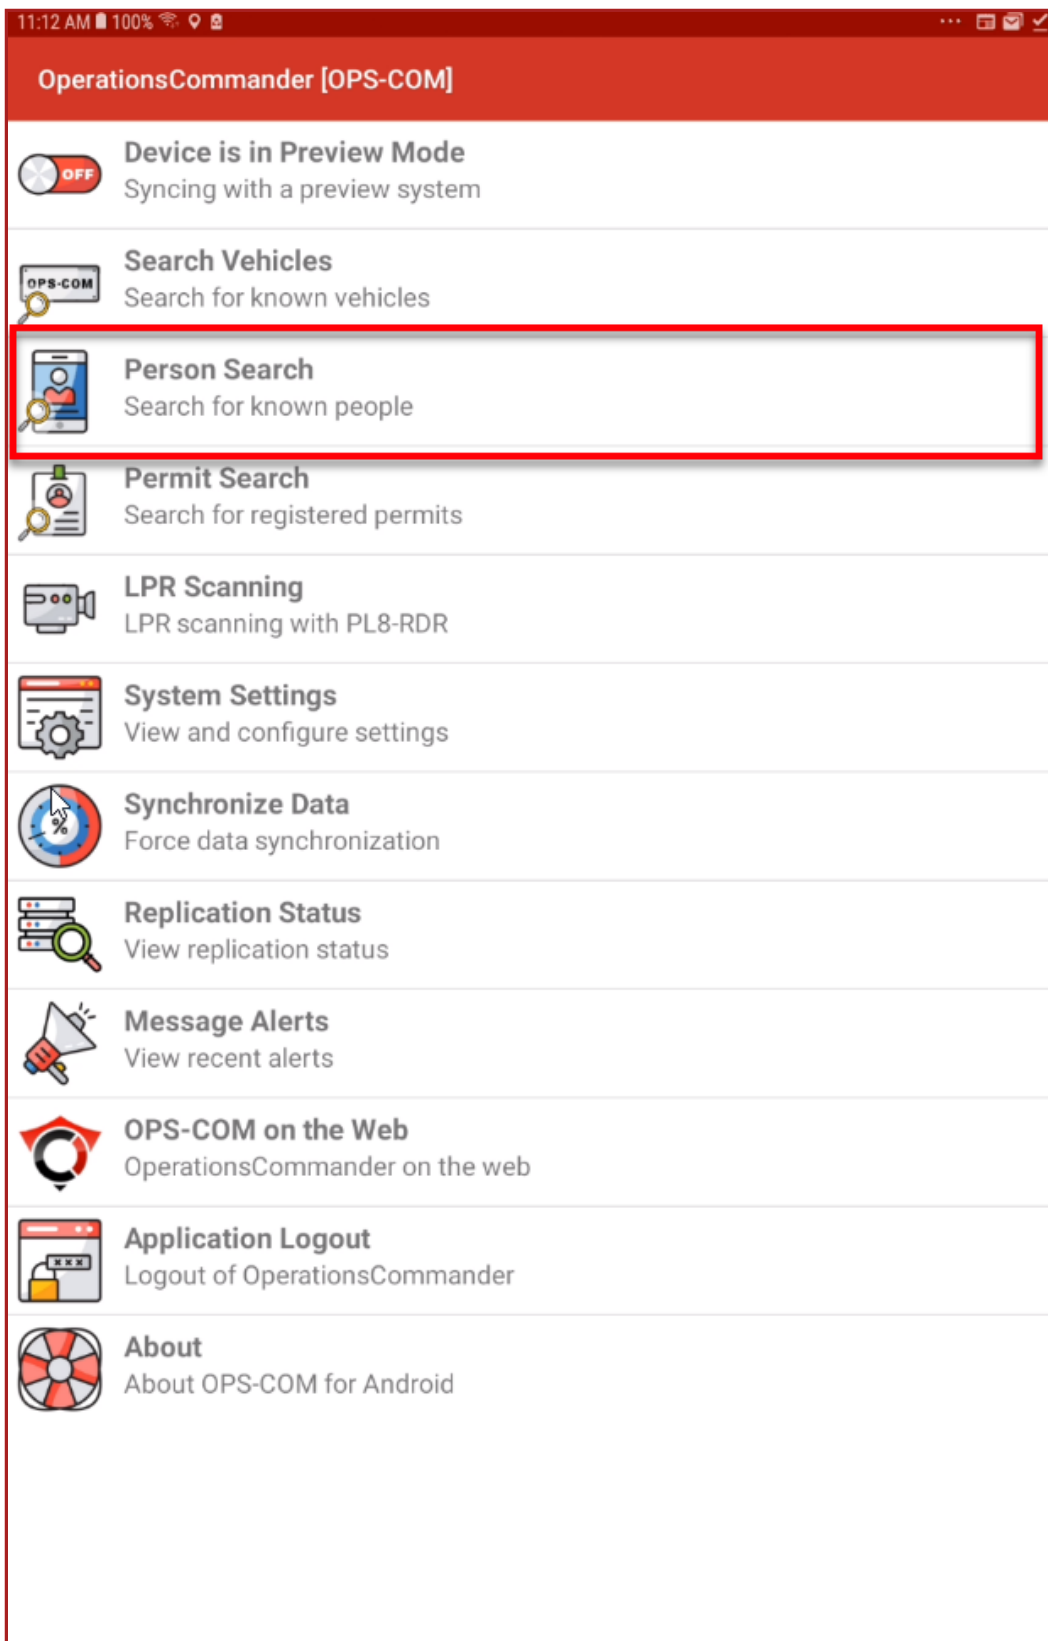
11:12 AM 100%

OperationsCommander [OPS-COM]

OFF
Device is in Preview Mode
Syncing with a preview system

OPS-COM
Search Vehicles
Search for known vehicles

Person Search
Search for known people

Permit Search
Search for registered permits

LPR Scanning
LPR scanning with PL8-RDR

System Settings
View and configure settings

Synchronize Data
Force data synchronization

Replication Status
View replication status

Message Alerts
View recent alerts

OPS-COM on the Web
OperationsCommander on the web

Application Logout
Logout of OperationsCommander

About
About OPS-COM for Android